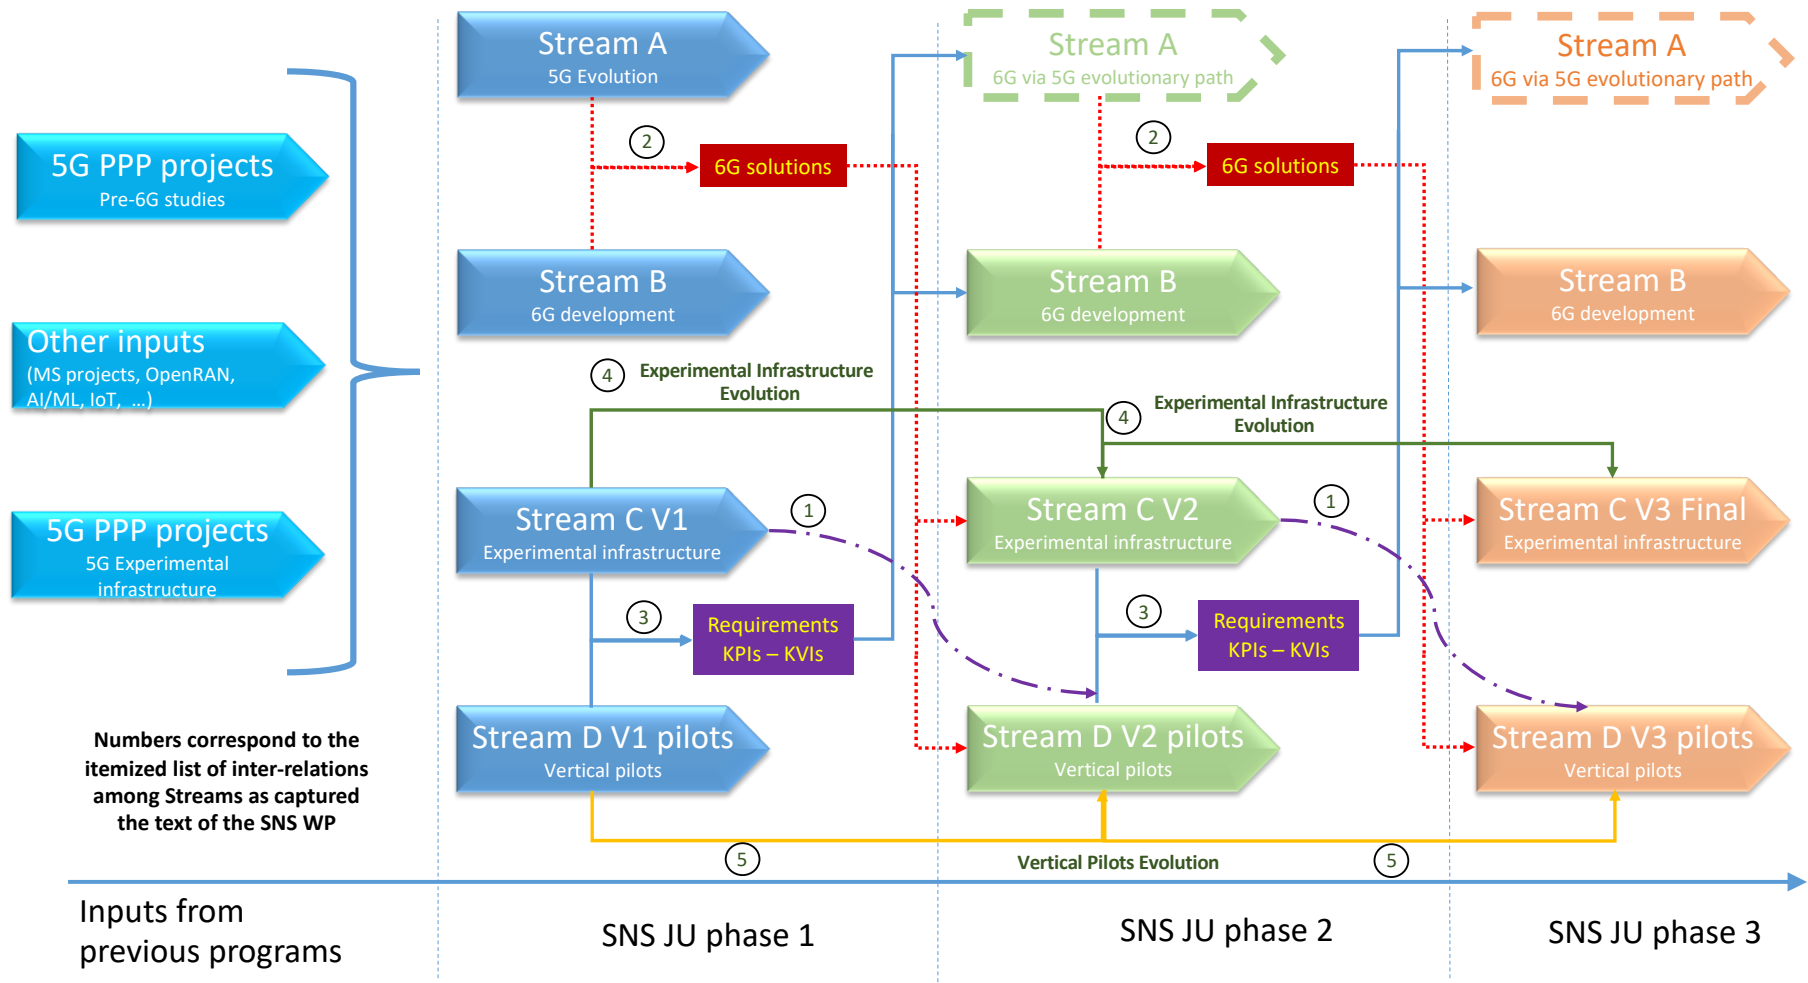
5G PPP projects
Pre-6G studies

Other inputs
(MS projects, OpenRAN, AI/ML, IoT, ...)

5G PPP projects
5G Experimental infrastructure

Numbers correspond to the itemized list of inter-relations among Streams as captured the text of the SNS WP

Stream A
5G Evolution

2

6G solutions

Stream B
6G development

4 Experimental Infrastructure Evolution

Stream C V1
Experimental infrastructure

1

3

Requirements
KPIs – KVIs

Stream D V1 pilots
Vertical pilots

Stream A
6G via 5G evolutionary path

2

6G solutions

Stream B
6G development

4 Experimental Infrastructure Evolution

Stream C V2
Experimental infrastructure

1

3

Requirements
KPIs – KVIs

Stream D V2 pilots
Vertical pilots

Stream A
6G via 5G evolutionary path

Stream B
6G development

Stream C V3 Final
Experimental infrastructure

Stream D V3 pilots
Vertical pilots

5
Vertical Pilots Evolution
5

Inputs from previous programs

SNS JU phase 1

SNS JU phase 2

SNS JU phase 3